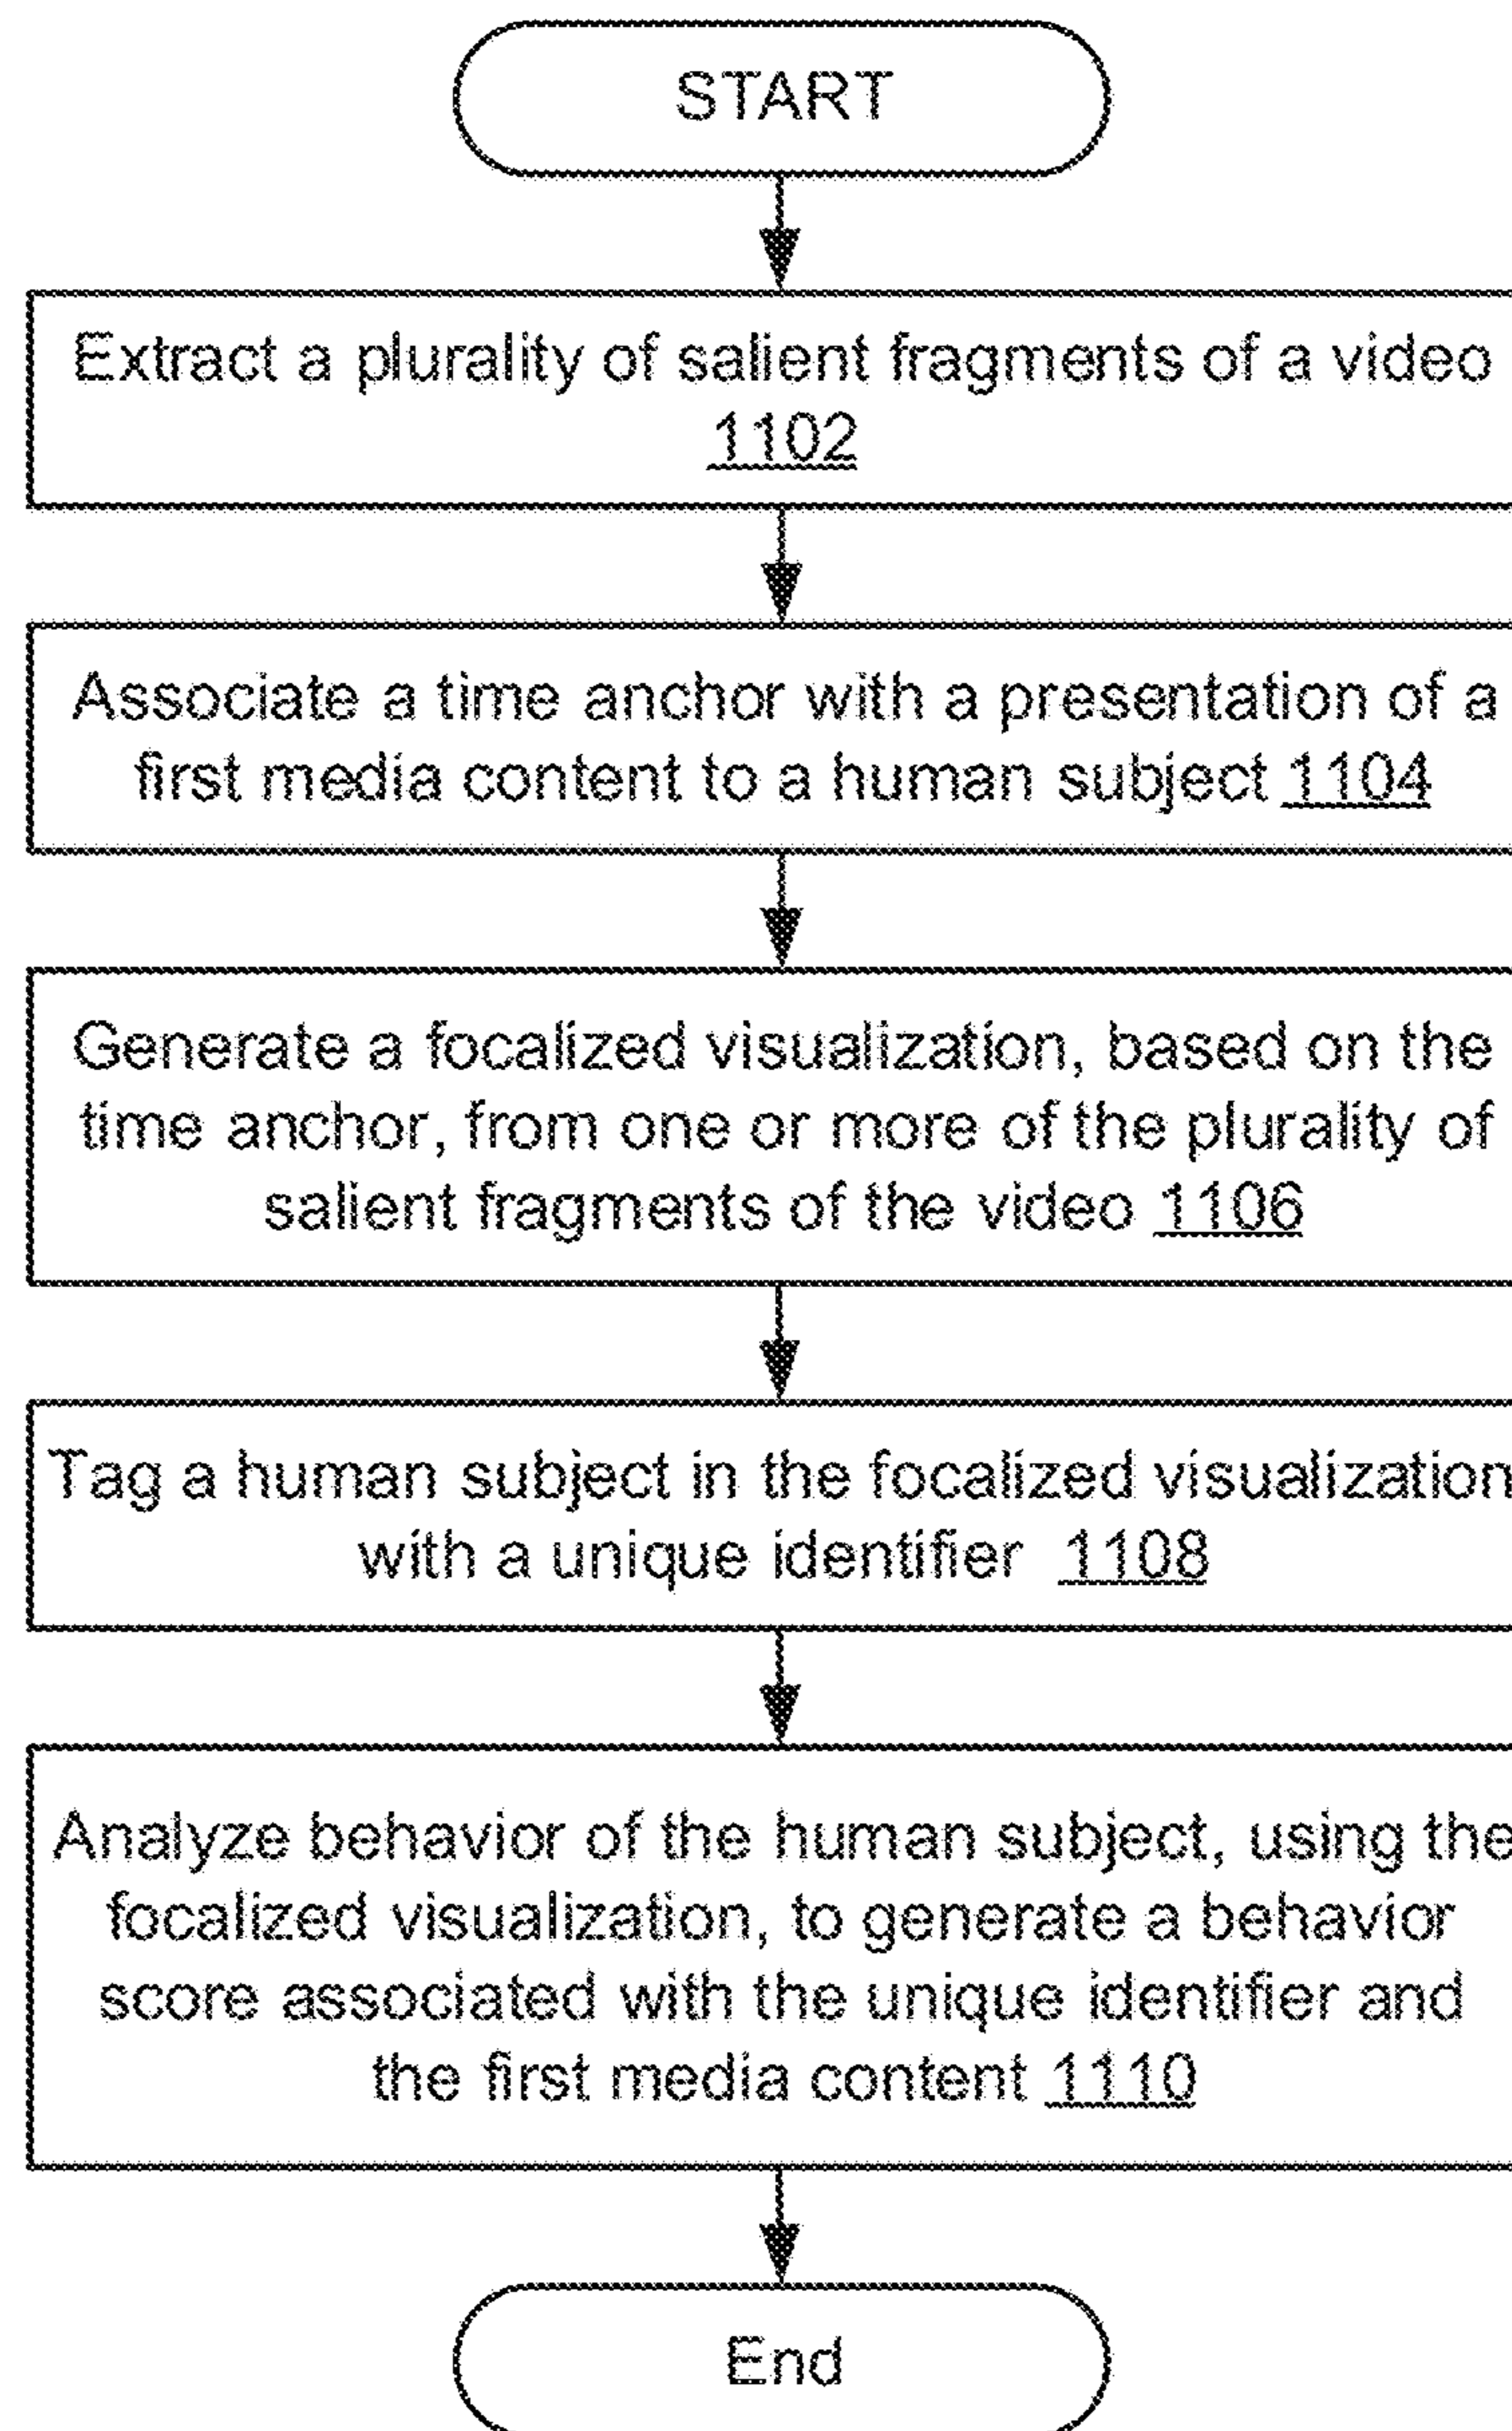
START

Extract a plurality of salient fragments of a video 1102

Associate a time anchor with a presentation of a first media content to a human subject 1104

Generate a focalized visualization, based on the time anchor, from one or more of the plurality of salient fragments of the video 1106

Tag a human subject in the focalized visualization with a unique identifier 1108

Analyze behavior of the human subject, using the focalized visualization, to generate a behavior score associated with the unique identifier and the first media content 1110

End